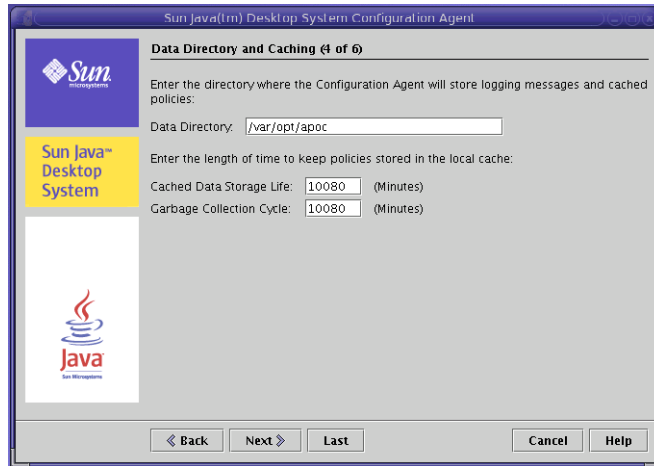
Sun Java(tm) Desktop System Configuration Agent

Sun microsystems

Sun Java™ Desktop System

Java
Sun Microsystems

Data Directory and Caching (4 of 6)

Enter the directory where the Configuration Agent will store logging messages and cached policies:

Data Directory: /var/opt/apoc

Enter the length of time to keep policies stored in the local cache:

Cached Data Storage Life: 10080 (Minutes)
Garbage Collection Cycle: 10080 (Minutes)

« Back Next » Last Cancel Help